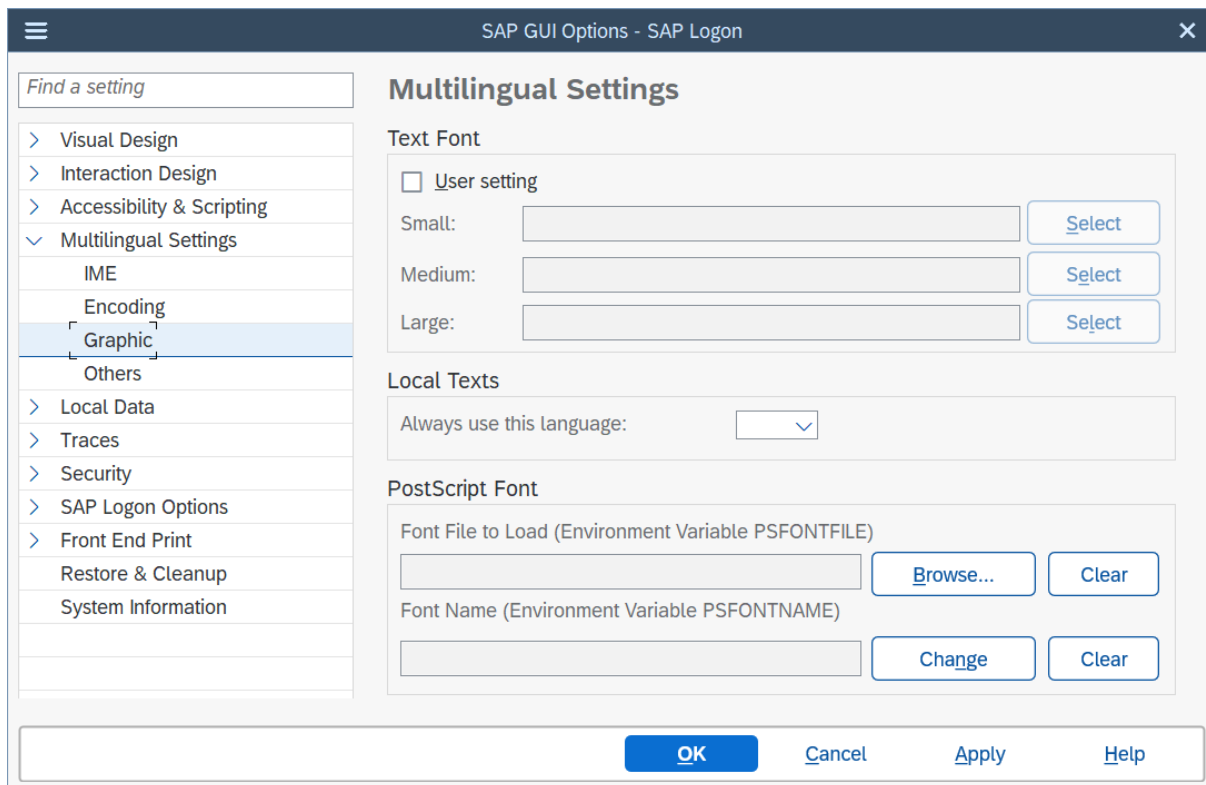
SAP GUI Options - SAP Logon

Find a setting

Visual Design
Interaction Design
Accessibility & Scripting
Multilingual Settings
IME
Encoding
Graphic
Others
Local Data
Traces
Security
SAP Logon Options
Front End Print
Restore & Cleanup
System Information

Multilingual Settings

Text Font

User setting

Small:
Select

Medium:
Select

Large:
Select

Local Texts

Always use this language:

PostScript Font

Font File to Load (Environment Variable PSFONTFILE)

Browse...
Clear

Font Name (Environment Variable PSFONTNAME)

Change
Clear

OK
Cancel
Apply
Help